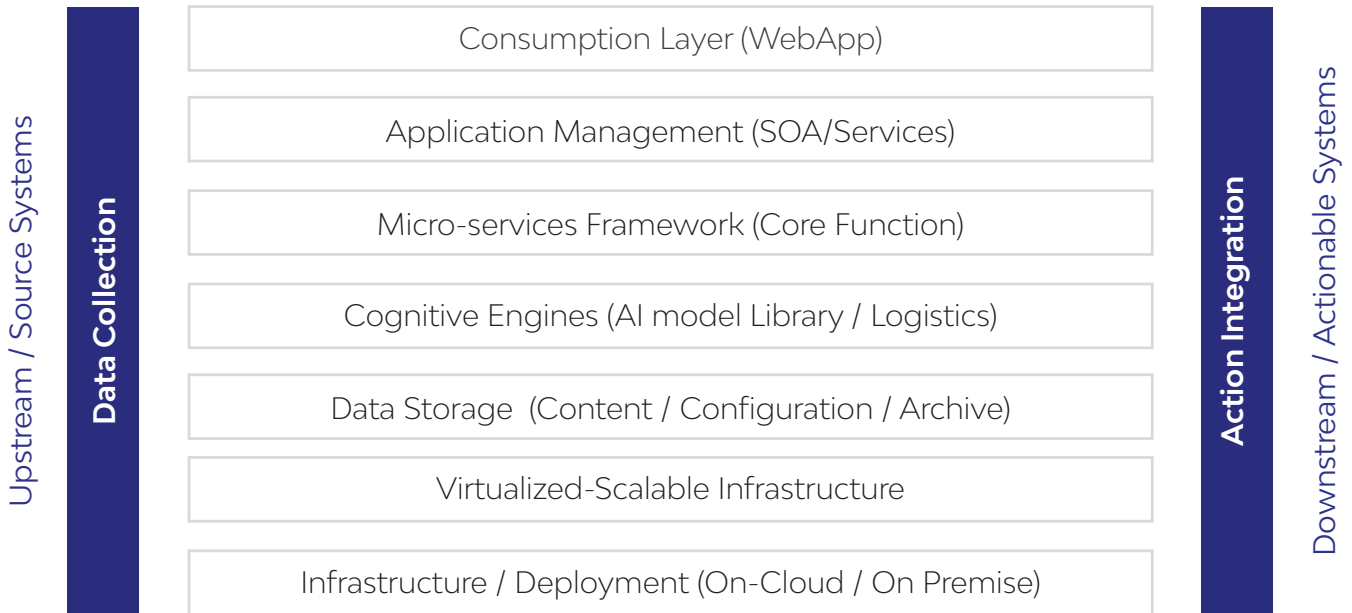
Upstream / Source Systems

Data Collection

Consumption Layer (WebApp)

Application Management (SOA/Services)

Micro-services Framework (Core Function)

Cognitive Engines (AI model Library / Logistics)

Data Storage (Content / Configuration / Archive)

Virtualized-Scalable Infrastructure

Infrastructure / Deployment (On-Cloud / On Premise)

Action Integration

Downstream / Actionable Systems